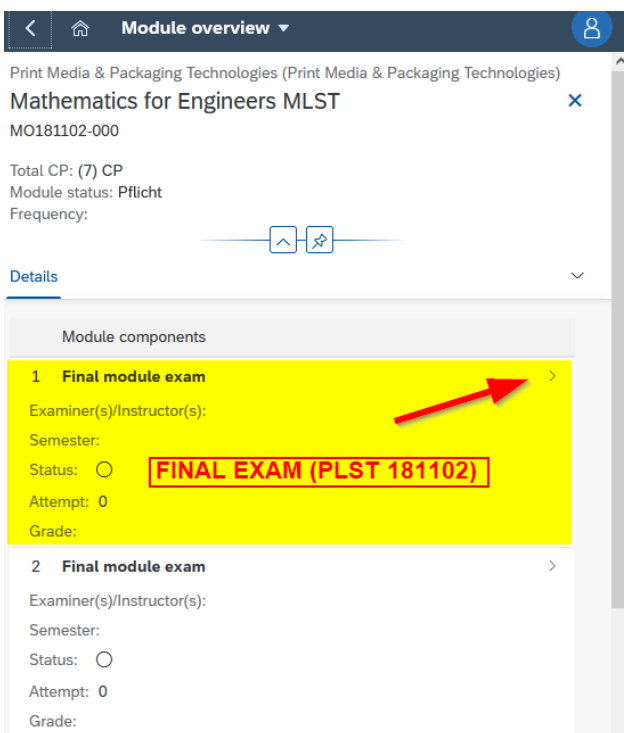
Module overview ▾

Print Media & Packaging Technologies (Print Media & Packaging Technologies)

Mathematics for Engineers MLST

MO181102-000

Total CP: (7) CP
Module status: Pflicht
Frequency:

Details

Module components

1 Final module exam

Examiner(s)/Instructor(s):
Semester:
Status:
Attempt: 0
Grade:

FINAL EXAM (PLST 181102)

2 Final module exam

Examiner(s)/Instructor(s):
Semester:
Status:
Attempt: 0
Grade: